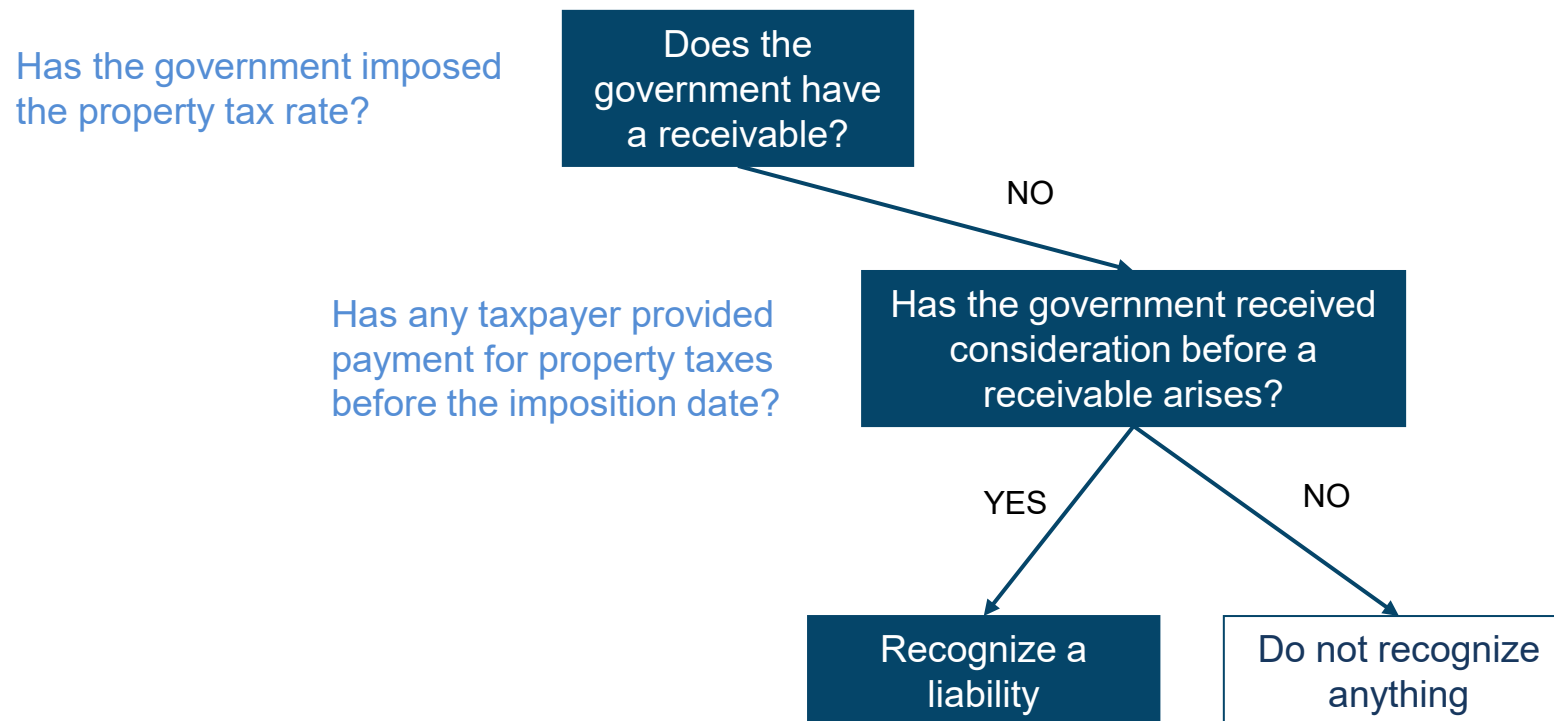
Has the government imposed the property tax rate?

Does the government have a receivable?

NO

Has any taxpayer provided payment for property taxes before the imposition date?

Has the government received consideration before a receivable arises?

YES

NO

Recognize a liability

Do not recognize anything